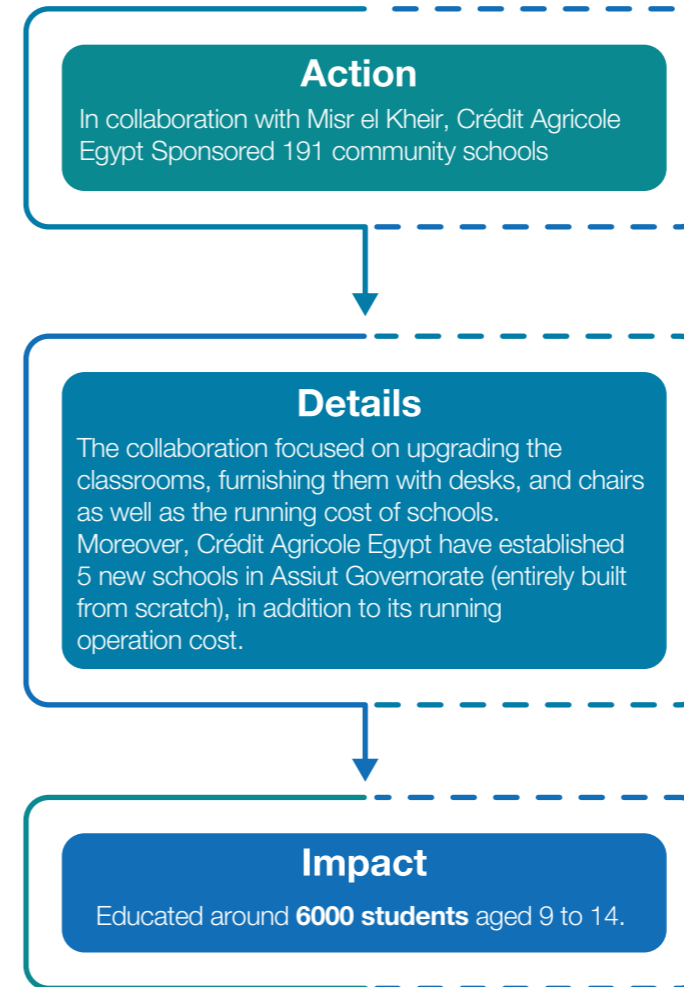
Action

In collaboration with Misr el Kheir, Crédit Agricole Egypt Sponsored 191 community schools

Details

The collaboration focused on upgrading the classrooms, furnishing them with desks, and chairs as well as the running cost of schools.
Moreover, Crédit Agricole Egypt have established 5 new schools in Assiut Governorate (entirely built from scratch), in addition to its running operation cost.

Impact

Educated around **6000 students** aged 9 to 14.